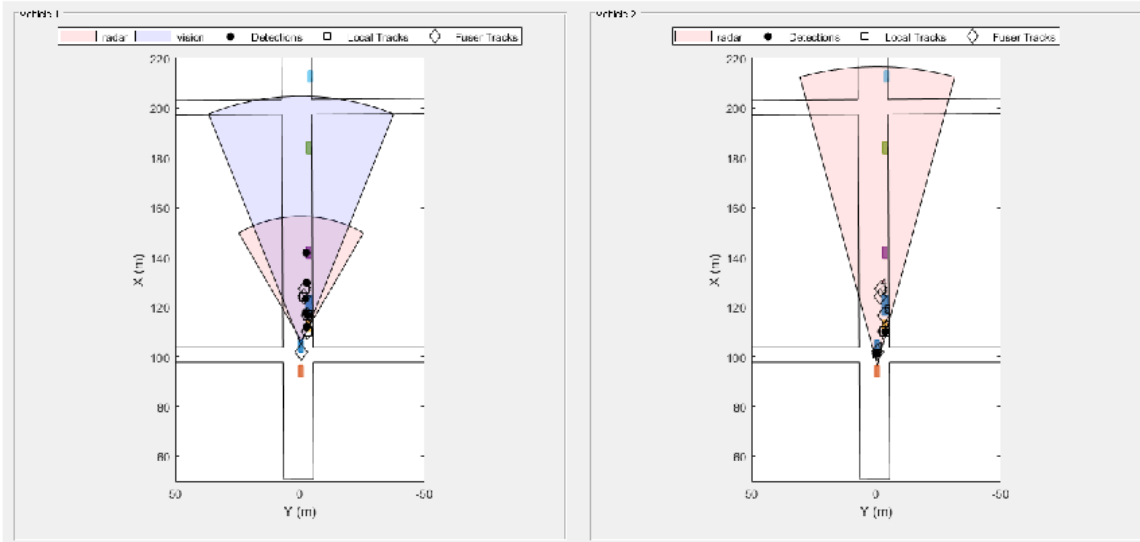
Vehicle 1

radar vision Detections Local Tracks Fuser Tracks

220
200
180
160
140
120
100
80
60

X (m)

50 0 -50

Y (m)

Vehicle 2

radar Detections Local Tracks Fuser Tracks

220
200
180
160
140
120
100
80
60

X (m)

50 0 -50

Y (m)